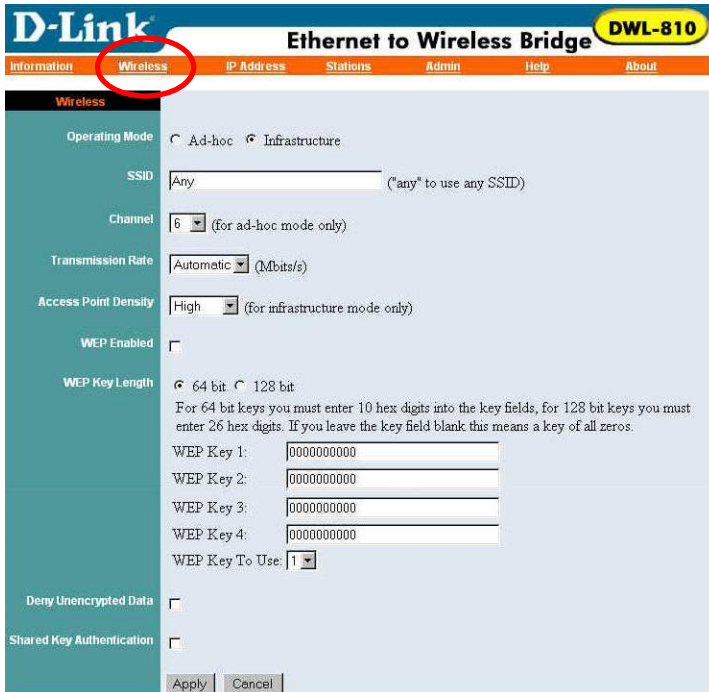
D-Link

Ethernet to Wireless Bridge

DWL-810

Information Wireless IP Address Stations Admin Help About

Wireless

Operating Mode Ad-hoc Infrastructure

SSID Any ("any" to use any SSID)

Channel 6 (for ad-hoc mode only)

Transmission Rate Automatic (Mbits/s)

Access Point Density High (for infrastructure mode only)

WEP Enabled

WEP Key Length 64 bit 128 bit

For 64 bit keys you must enter 10 hex digits into the key fields, for 128 bit keys you must enter 26 hex digits. If you leave the key field blank this means a key of all zeros.

WEP Key 1: 0000000000

WEP Key 2: 0000000000

WEP Key 3: 0000000000

WEP Key 4: 0000000000

WEP Key To Use: 1

Deny Unencrypted Data

Shared Key Authentication

Apply Cancel